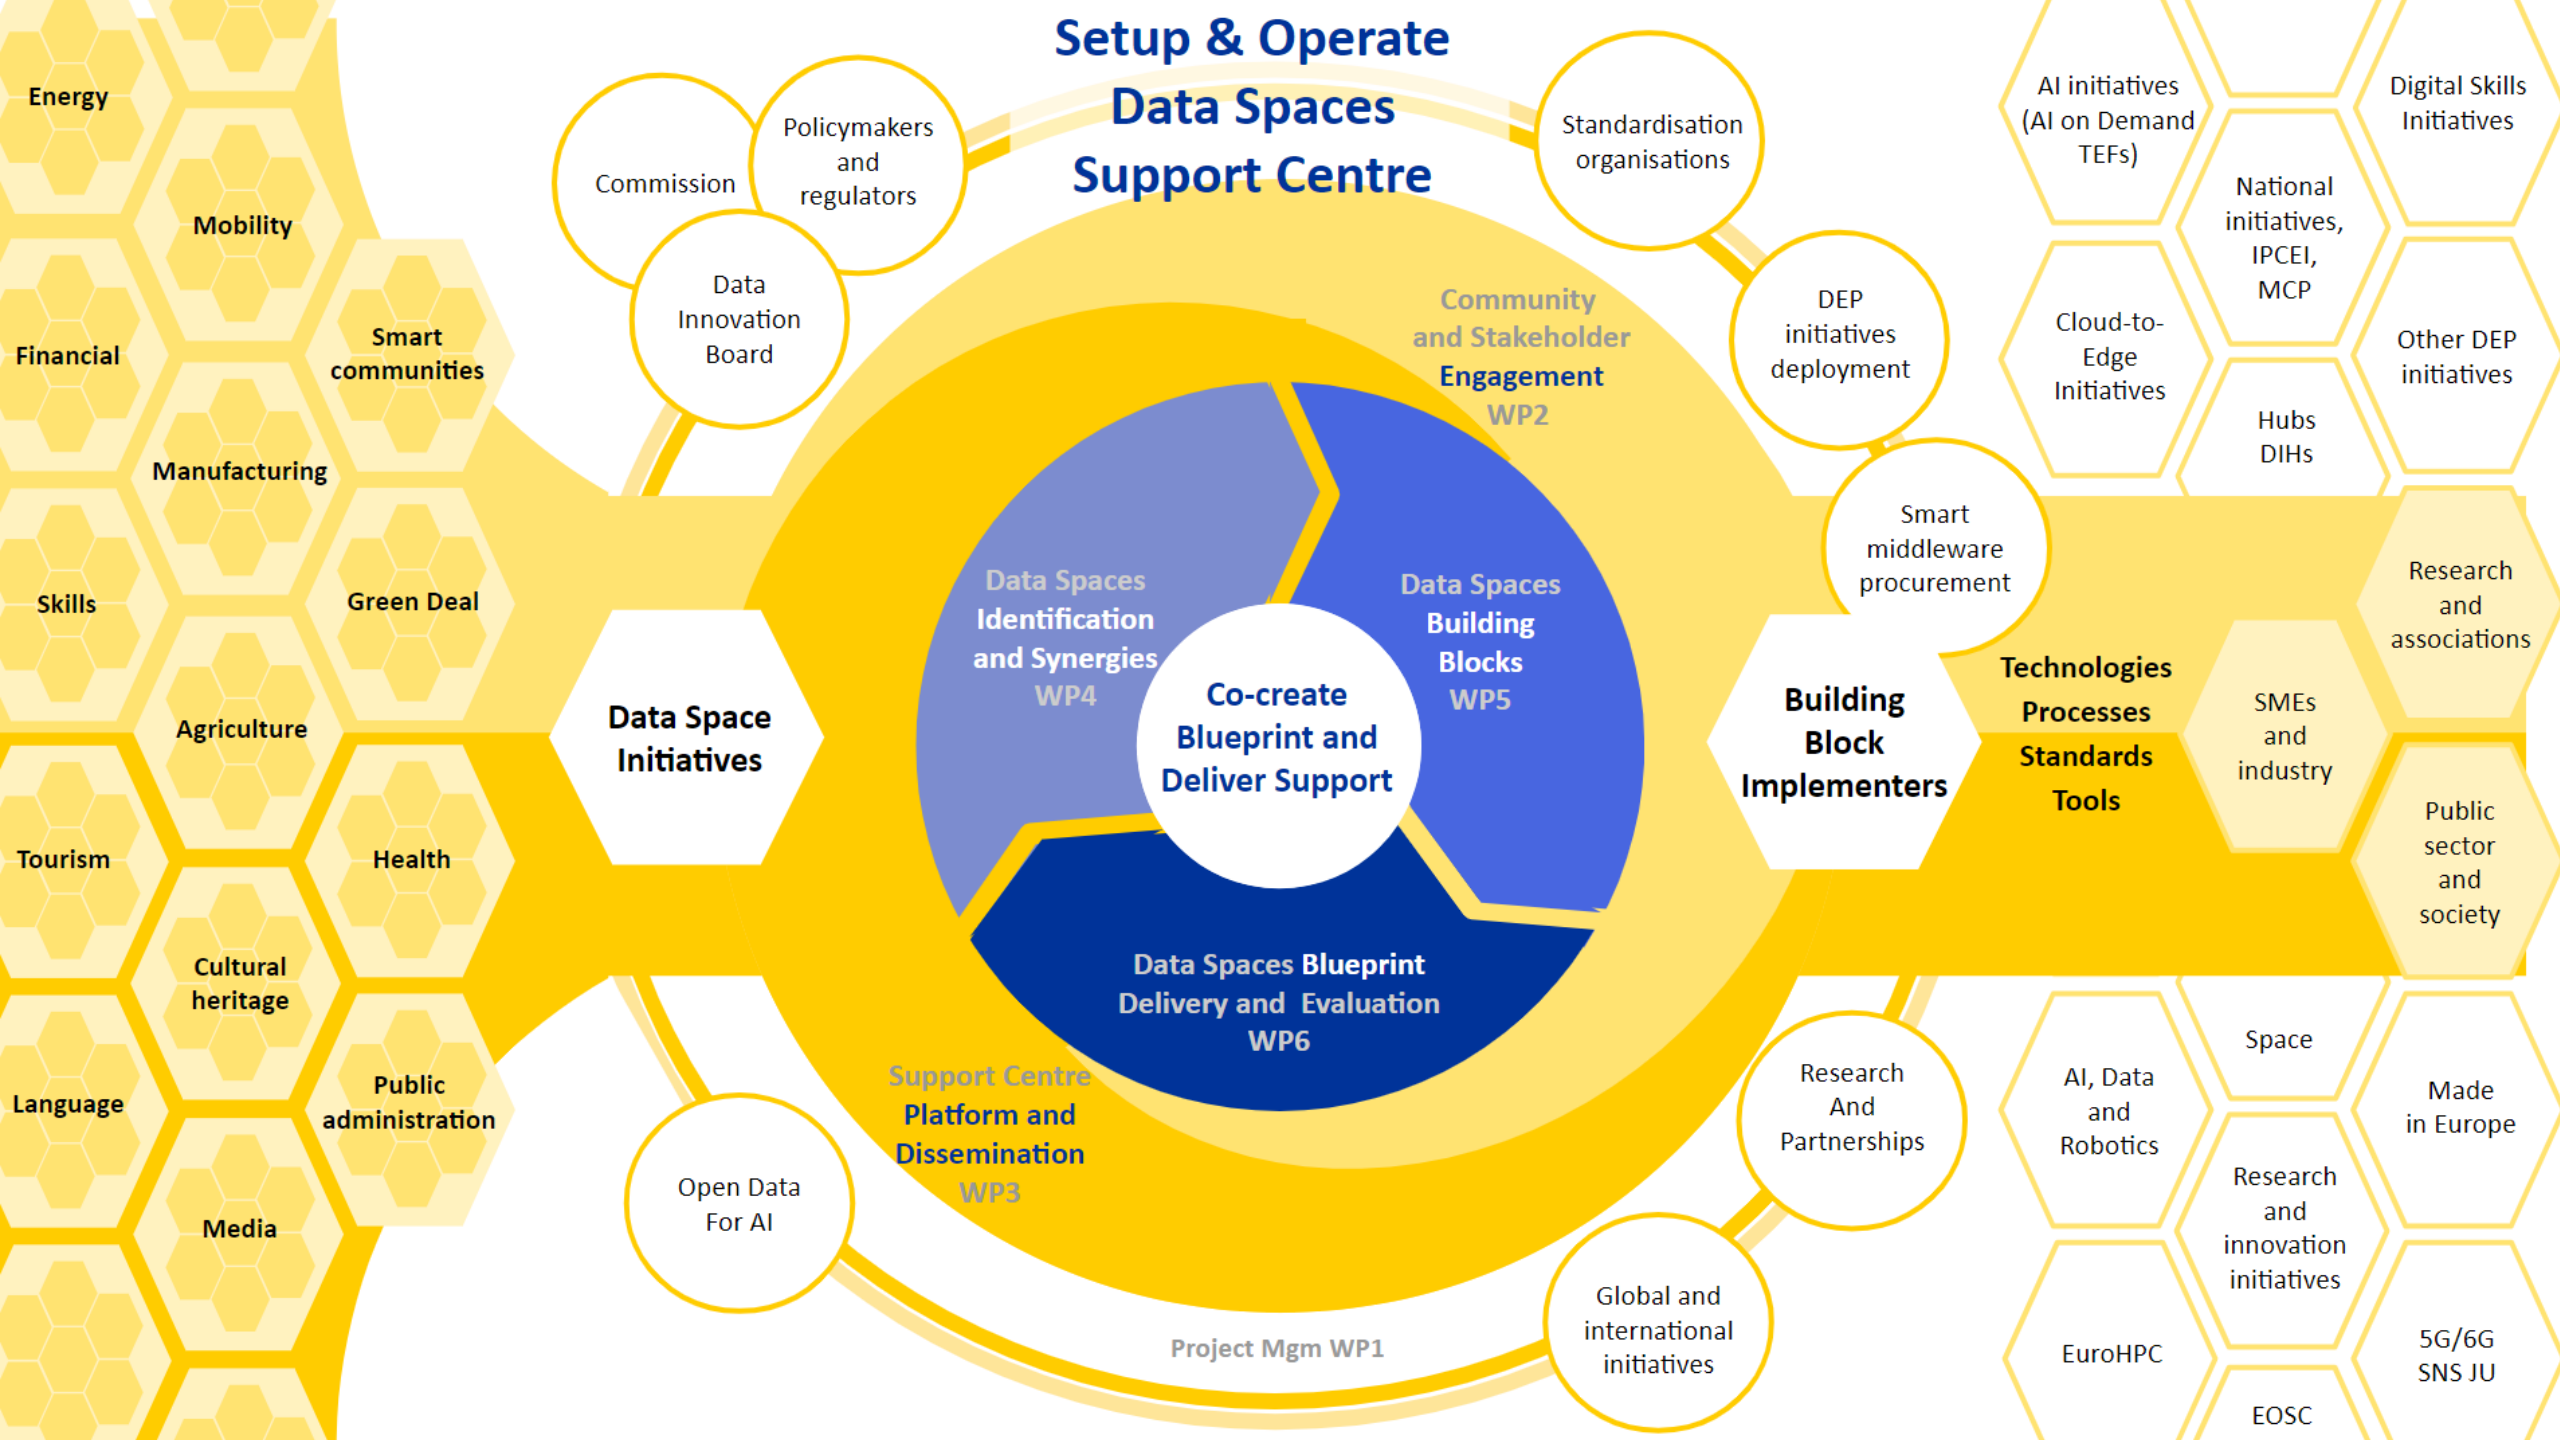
Setup & Operate
Data Spaces
Support Centre

Energy
Mobility
Financial
Smart communities
Manufacturing
Skills
Green Deal
Agriculture
Tourism
Health
Cultural heritage
Language
Public administration
Media

Commission
Policymakers and regulators
Data Innovation Board
Standardisation organisations
DEP initiatives deployment
Smart middleware procurement
Research And Partnerships
Global and international initiatives
Open Data For AI

Community and Stakeholder Engagement WP2

Data Spaces Identification and Synergies WP4
Data Spaces Building Blocks WP5
Co-create Blueprint and Deliver Support
Data Spaces Blueprint Delivery and Evaluation WP6

Support Centre Platform and Dissemination WP3
Project Mgm WP1

Data Space Initiatives
Building Block Implementers

Technologies
Processes
Standards
Tools

AI initiatives (AI on Demand TEFs)
Digital Skills Initiatives
National initiatives, IPCEI, MCP
Cloud-to-Edge Initiatives
Other DEP initiatives
Hubs DIHs
Research and associations
SMEs and industry
Public sector and society
Space
AI, Data and Robotics
Made in Europe
Research and innovation initiatives
EuroHPC
5G/6G SNS JU
EOSC